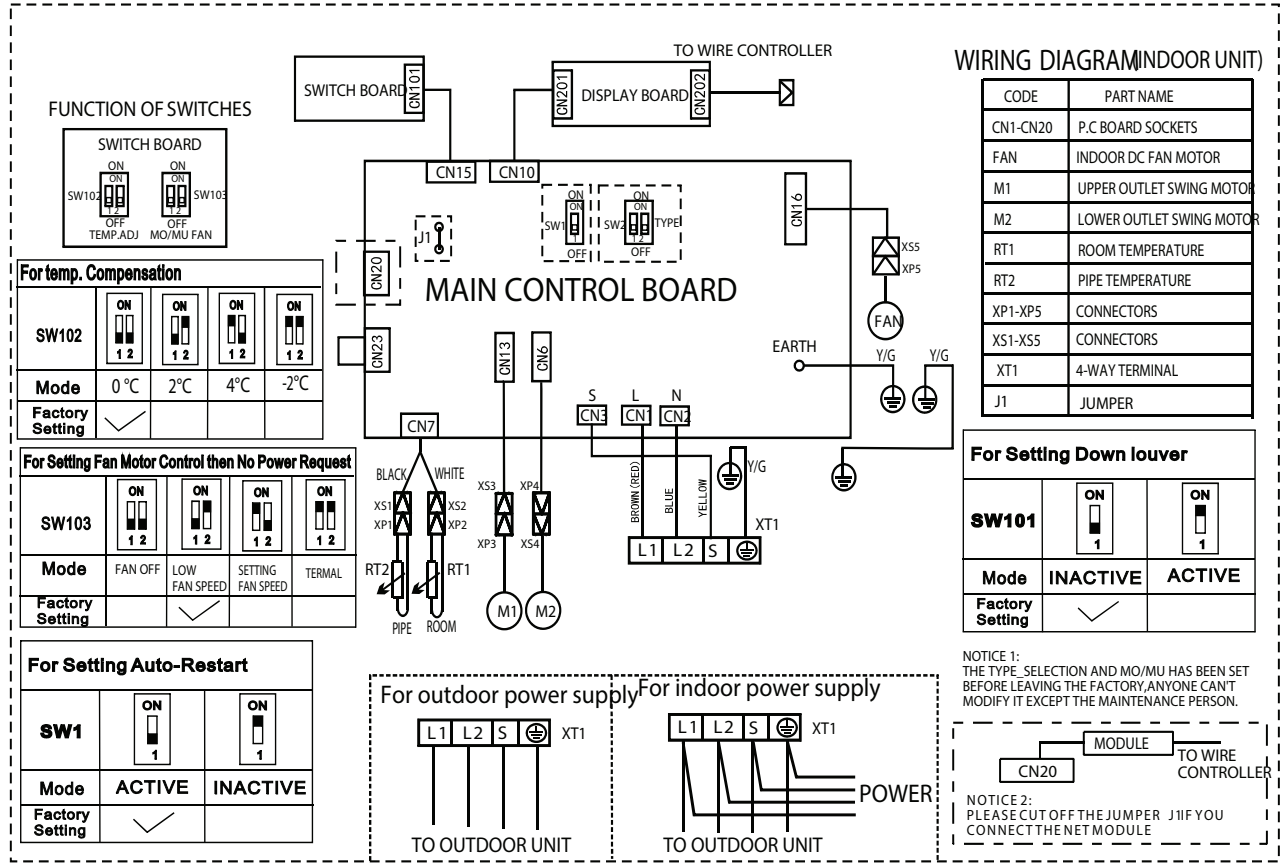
TO WIRE CONTROLLER

SWITCH BOARD CN101

CN201 DISPLAY BOARD CN202

WIRING DIAGRAM(INDOOR UNIT)

| CODE | PART NAME |
|---|---|
| CN1-CN20 | P.C BOARD SOCKETS |
| FAN | INDOOR DC FAN MOTOR |
| M1 | UPPER OUTLET SWING MOTOR |
| M2 | LOWER OUTLET SWING MOTOR |
| RT1 | ROOM TEMPERATURE |
| RT2 | PIPE TEMPERATURE |
| XP1-XP5 | CONNECTORS |
| XS1-XS5 | CONNECTORS |
| XT1 | 4-WAY TERMINAL |
| J1 | JUMPER |

FUNCTION OF SWITCHES

SWITCH BOARD
ON ON
SW102 ON 1 2 OFF TEMP.ADJ
ON 1 2 SW103 MO/MU FAN

CN15 CN10

SW1 ON OFF
SW2 ON 1 2 TYPE OFF

CN16

J1

CN20

MAIN CONTROL BOARD

XS5 XP5 FAN

For temp. Compensation

| SW102 | ON 1 2 | ON 1 2 | ON 1 2 | ON 1 2 |
|---|---|---|---|---|
| Mode | 0 °C | 2°C | 4°C | -2°C |
| Factory Setting | ✓ | | | |

CN23 CN13 CN6

EARTH Y/G Y/G

S L N
CN3 CN1 CN2

CN7

Y/G

For Setting Fan Motor Control then No Power Request

| SW103 | ON 1 2 | ON 1 2 | ON 1 2 | ON 1 2 |
|---|---|---|---|---|
| Mode | FAN OFF | LOW FAN SPEED | SETTING FAN SPEED | TERMAL |
| Factory Setting | | ✓ | | |

BLACK WHITE
XS1 XP1 XS2 XP2 XS3 XP3 XP4 XS4
RT2 RT1
PIPE ROOM
M1 M2

BROWN (RED) BLUE YELLOW
XT1
L1 L2 S

For Setting Down louver

| SW101 | ON 1 | ON 1 |
|---|---|---|
| Mode | INACTIVE | ACTIVE |
| Factory Setting | ✓ | |

For Setting Auto-Restart

| SW1 | ON 1 | ON 1 |
|---|---|---|
| Mode | ACTIVE | INACTIVE |
| Factory Setting | ✓ | |

NOTICE 1:
THE TYPE_SELECTION AND MO/MU HAS BEEN SET BEFORE LEAVING THE FACTORY,ANYONE CAN'T MODIFY IT EXCEPT THE MAINTENANCE PERSON.

For outdoor power supply
L1 L2 S XT1
TO OUTDOOR UNIT

For indoor power supply
L1 L2 S XT1
POWER
TO OUTDOOR UNIT

MODULE
CN20
TO WIRE CONTROLLER
NOTICE 2:
PLEASE CUT OFF THE JUMPER J1IF YOU CONNECT THE NET MODULE